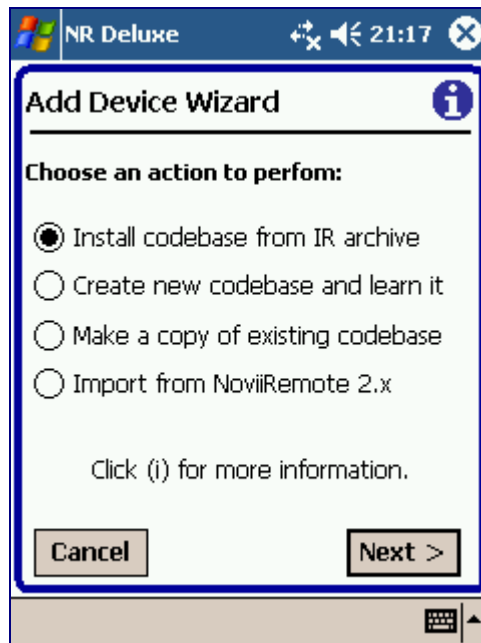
NR Deluxe 21:17

Add Device Wizard

Choose an action to perfom:

Install codebase from IR archive

Create new codebase and learn it

Make a copy of existing codebase

Import from NoviiRemote 2.x

Click (i) for more information.

Cancel

Next >